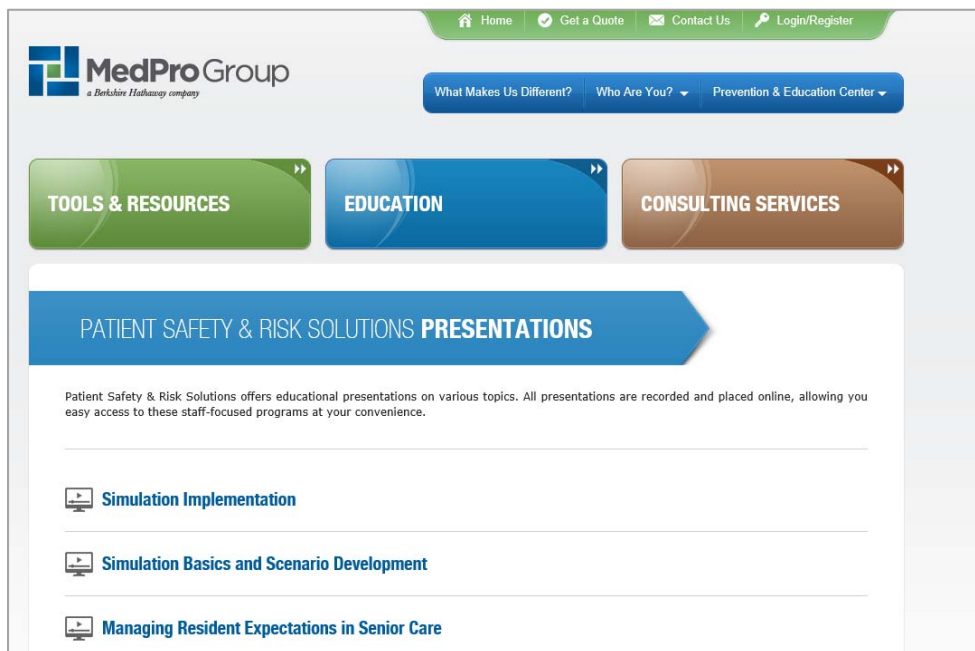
Home | Get a Quote | Contact Us | Login/Register

MedPro Group
a Berkshire Hathaway company

What Makes Us Different? | Who Are You? | Prevention & Education Center

TOOLS & RESOURCES

EDUCATION

CONSULTING SERVICES

PATIENT SAFETY & RISK SOLUTIONS PRESENTATIONS

Patient Safety & Risk Solutions offers educational presentations on various topics. All presentations are recorded and placed online, allowing you easy access to these staff-focused programs at your convenience.

Simulation Implementation

Simulation Basics and Scenario Development

Managing Resident Expectations in Senior Care